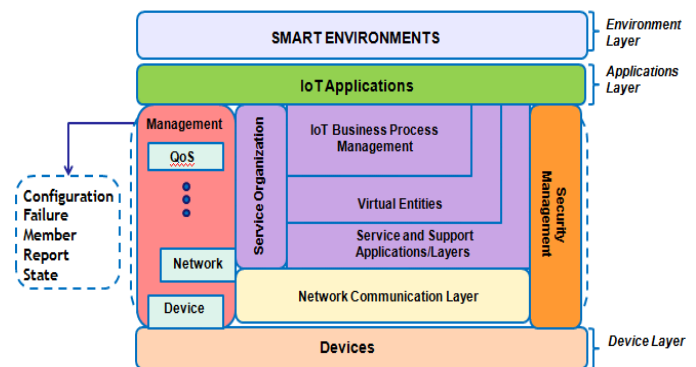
SMART ENVIRONMENTS

Environment Layer

IoT Applications

Applications Layer

Configuration
Failure
Member
Report
State

Management

QoS

Network

Device

Service Organization

IoT Business Process Management

Virtual Entities

Service and Support Applications/Layers

Network Communication Layer

Security Management

Devices

Device Layer